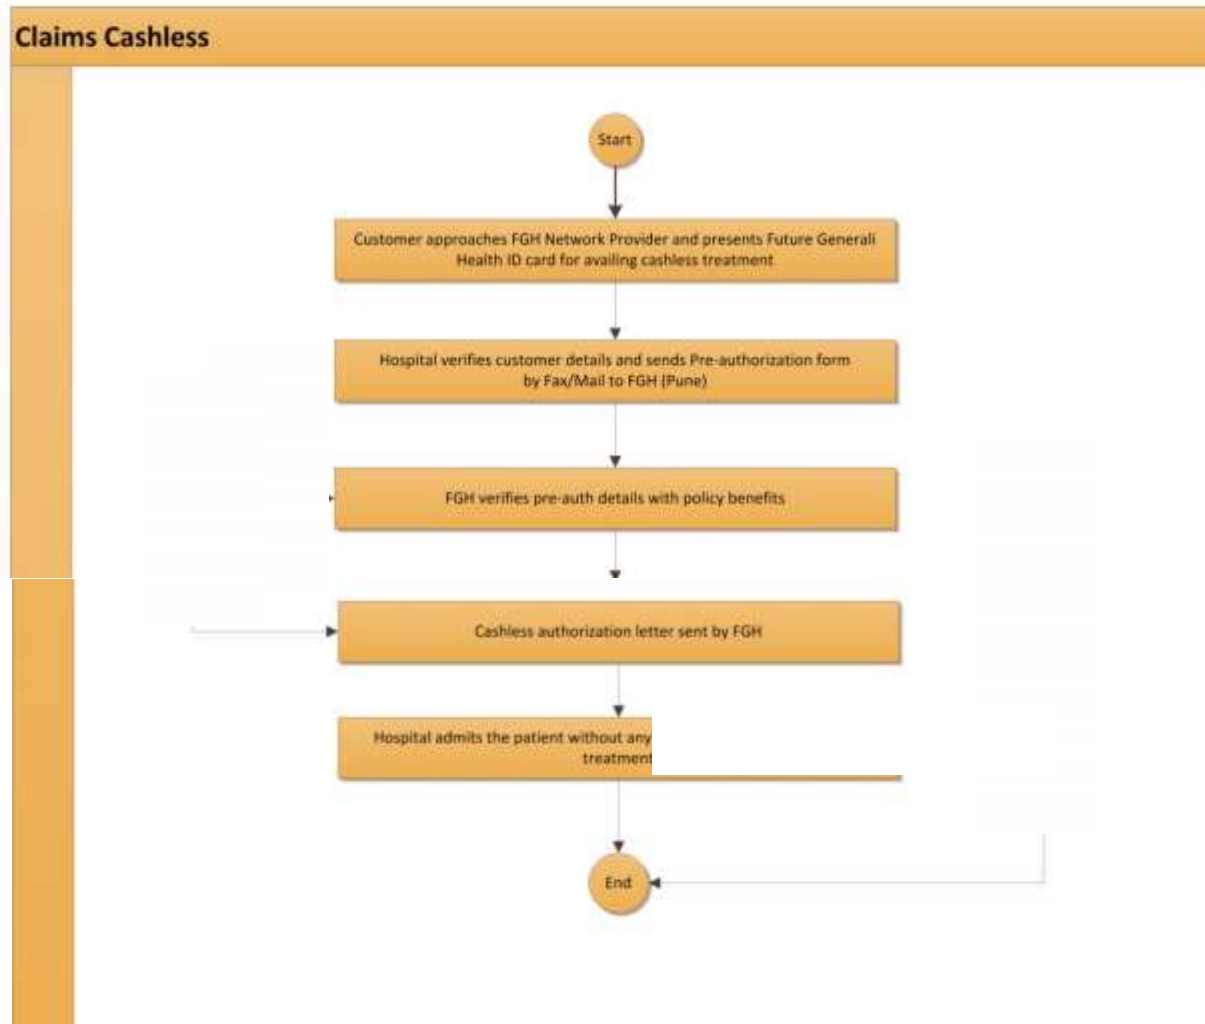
Claims Cashless

Start

Customer approaches FGH Network Provider and presents Future Generali Health ID card for availing cashless treatment

Hospital verifies customer details and sends Pre-authorization form by Fax/Mail to FGH (Pune)

FGH verifies pre-auth details with policy benefits

Cashless authorization letter sent by FGH

Hospital admits the patient without any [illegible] treatment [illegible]

End